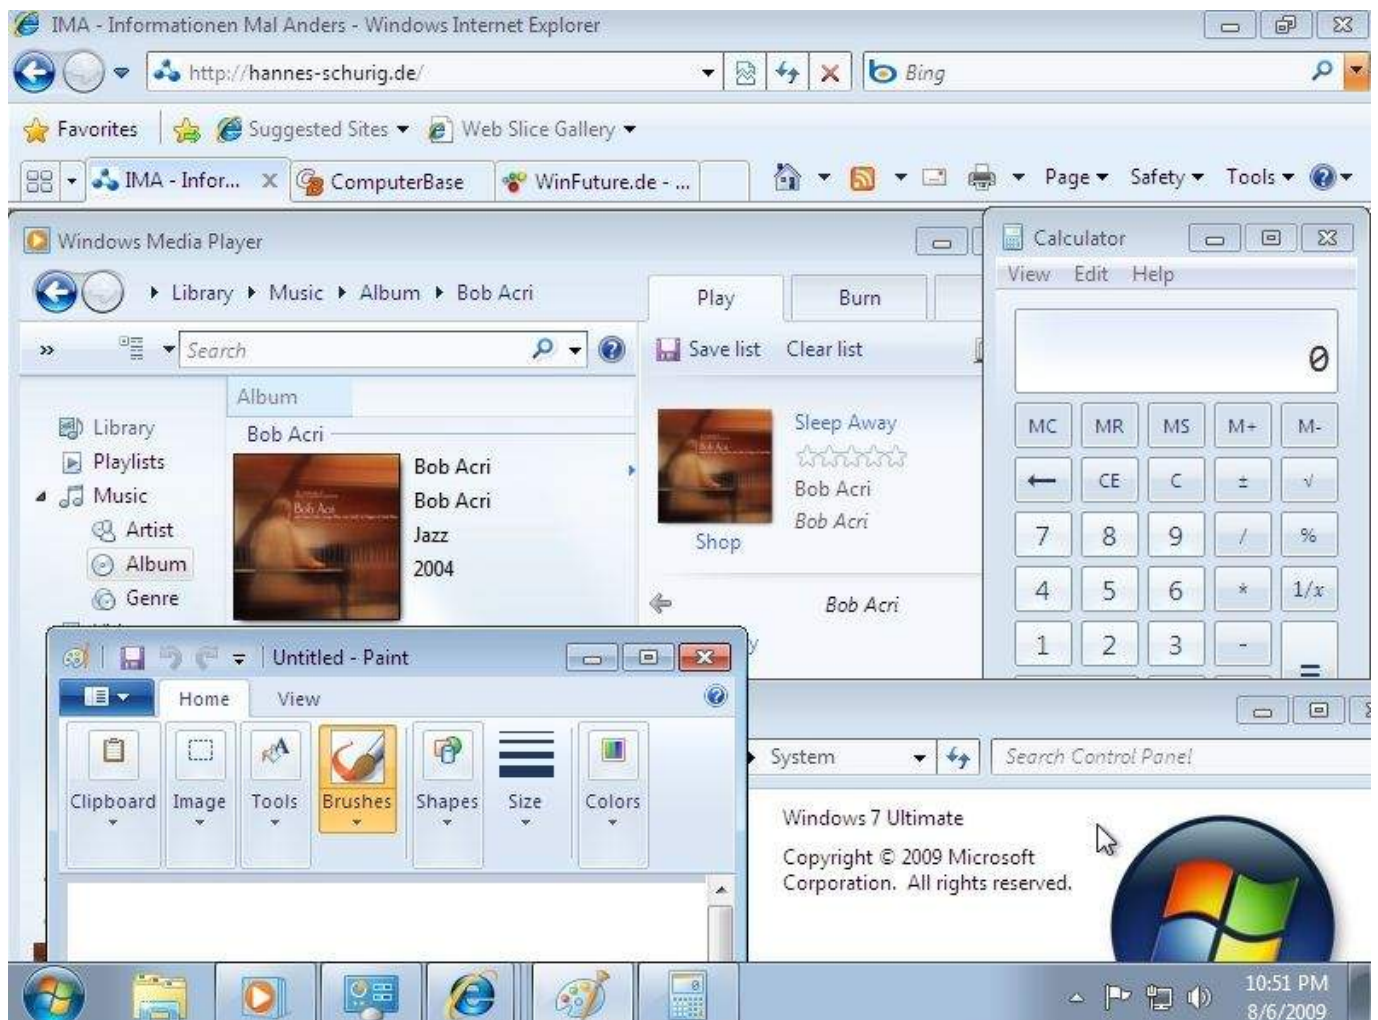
IMA - Informationen Mal Anders - Windows Internet Explorer

http://hannes-schurig.de/

Bing

Favorites Suggested Sites Web Slice Gallery

IMA - Infor... ComputerBase WinFuture.de - ...

Page Safety Tools

Windows Media Player

Library Music Album Bob Acri

Play Burn

Search

Save list Clear list

Album

Library
Playlists
Music
Artist
Album
Genre

Bob Acri

Bob Acri
Bob Acri
Jazz
2004

Sleep Away
Bob Acri
Bob Acri
Shop

Bob Acri

Calculator

View Edit Help

0

| MC | MR | MS | M+ | M- |
|---|---|---|---|---|
| ← | CE | C | ± | √ |
| 7 | 8 | 9 | / | % |
| 4 | 5 | 6 | * | 1/x |
| 1 | 2 | 3 | - | = |

Untitled - Paint

Home View

Clipboard Image Tools Brushes Shapes Size Colors

System

Search Control Panel

Windows 7 Ultimate

Copyright © 2009 Microsoft Corporation. All rights reserved.

10:51 PM
8/6/2009